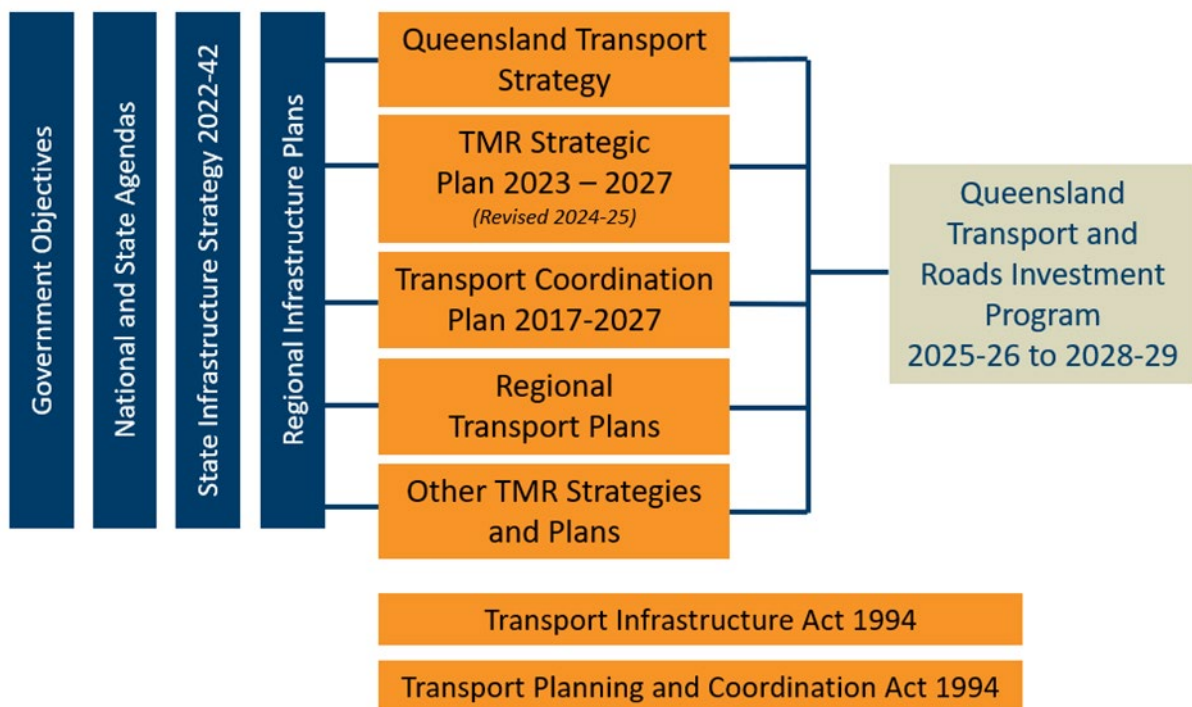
Government Objectives

National and State Agendas

State Infrastructure Strategy 2022-42

Regional Infrastructure Plans

Queensland Transport Strategy

TMR Strategic Plan 2023 – 2027
(Revised 2024-25)

Transport Coordination Plan 2017-2027

Regional Transport Plans

Other TMR Strategies and Plans

Queensland Transport and Roads Investment Program 2025-26 to 2028-29

Transport Infrastructure Act 1994

Transport Planning and Coordination Act 1994